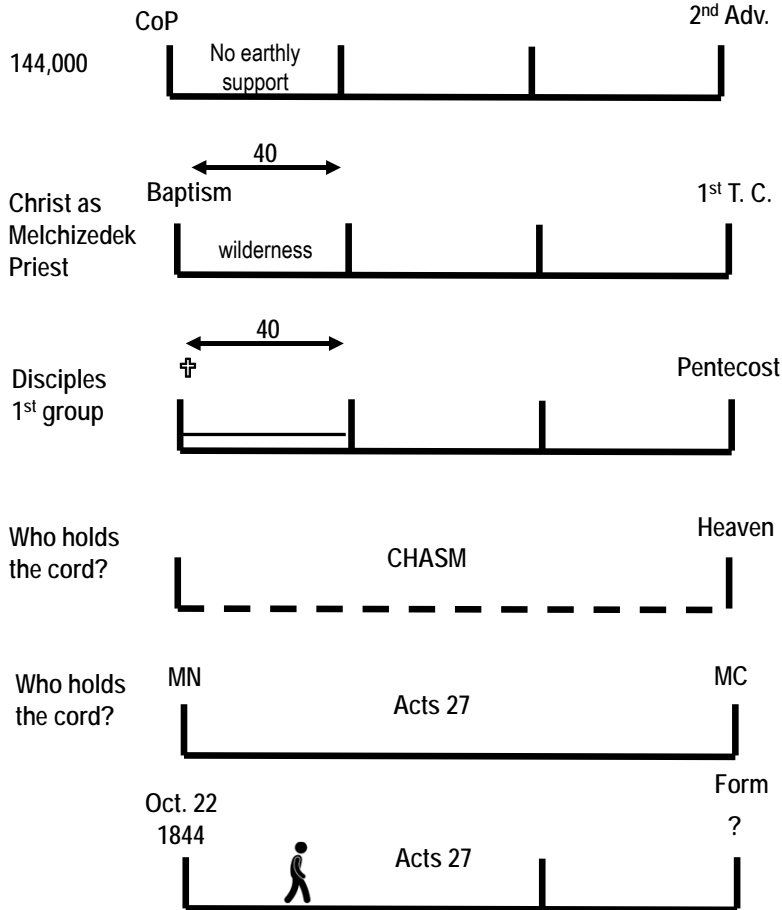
CoP

2$^{nd}$ Adv.

144,000

No earthly support

40

Christ as Melchizedek Priest

Baptism

1$^{st}$ T. C.

wilderness

40

Disciples 1$^{st}$ group

✞

Pentecost

Who holds the cord?

CHASM

Heaven

Who holds the cord?

MN

MC

Acts 27

Oct. 22 1844

Form

?

Acts 27